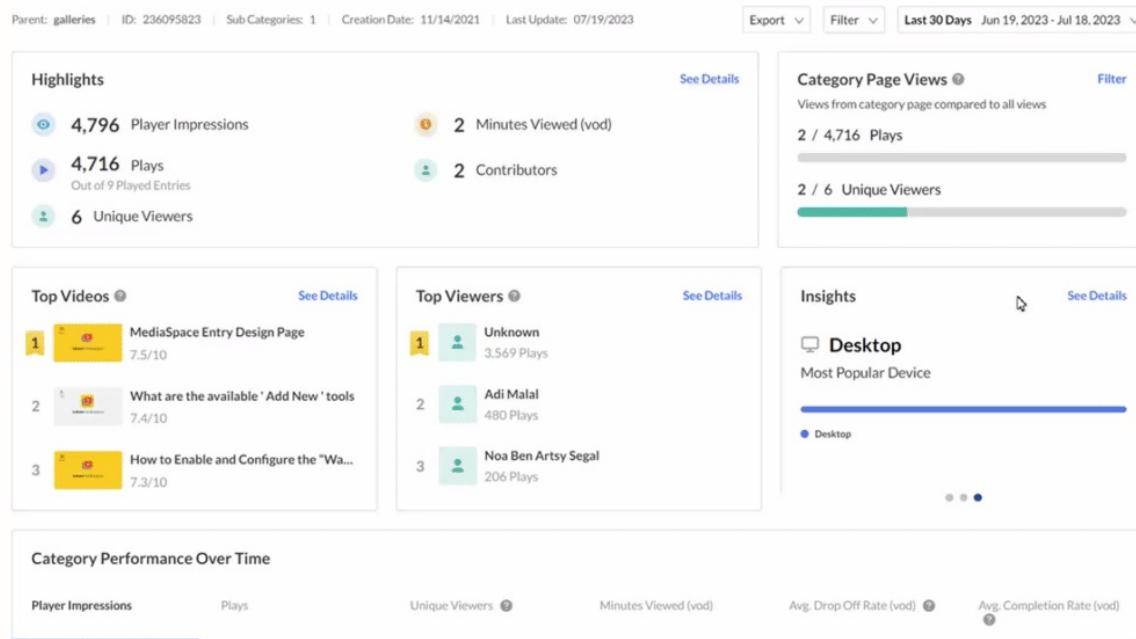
Parent: galleries | ID: 236095823 | Sub Categories: 1 | Creation Date: 11/14/2021 | Last Update: 07/19/2023

Export | Filter | Last 30 Days Jun 19, 2023 - Jul 18, 2023

Highlights
See Details

4,796 Player Impressions
4,716 Plays
Out of 9 Played Entries
6 Unique Viewers
2 Minutes Viewed (vod)
2 Contributors

Category Page Views
Filter
Views from category page compared to all views
2 / 4,716 Plays
2 / 6 Unique Viewers

Top Videos
See Details
1 MediaSpace Entry Design Page
7.5/10
2 What are the available ' Add New ' tools
7.4/10
3 How to Enable and Configure the "Wa...
7.3/10

Top Viewers
See Details
1 Unknown
3,569 Plays
2 Adi Malal
480 Plays
3 Noa Ben Artsy Segal
206 Plays

Insights
See Details
Desktop
Most Popular Device
Desktop

Category Performance Over Time

Player Impressions | Plays | Unique Viewers | Minutes Viewed (vod) | Avg. Drop Off Rate (vod) | Avg. Completion Rate (vod)